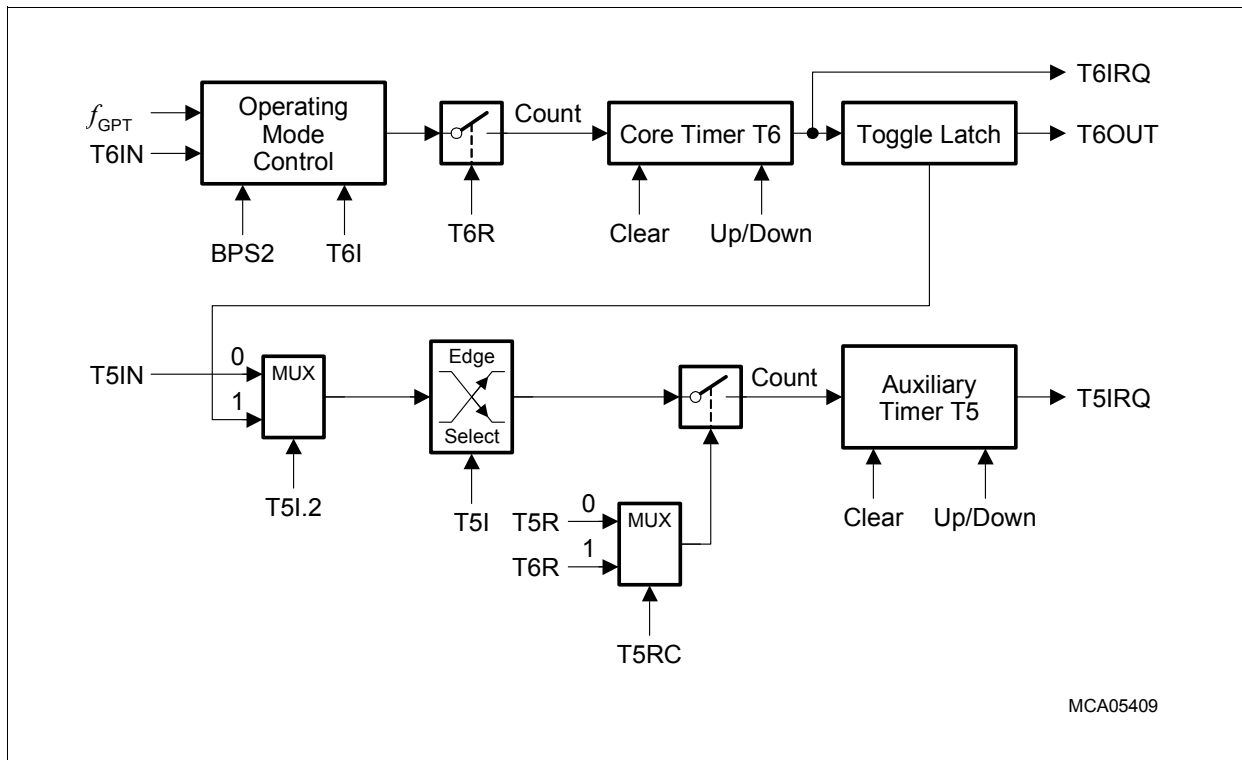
$f_{GPT}$
T6IN
Operating Mode Control
BPS2
T6I
T6R
Count
Core Timer T6
Clear
Up/Down
T6IRQ
Toggle Latch
T6OUT

0
T5IN
1
MUX
T5I.2
Edge
Select
T5I
T5R
0
1
T6R
MUX
T5RC
Count
Auxiliary Timer T5
T5IRQ
Clear
Up/Down

MCA05409